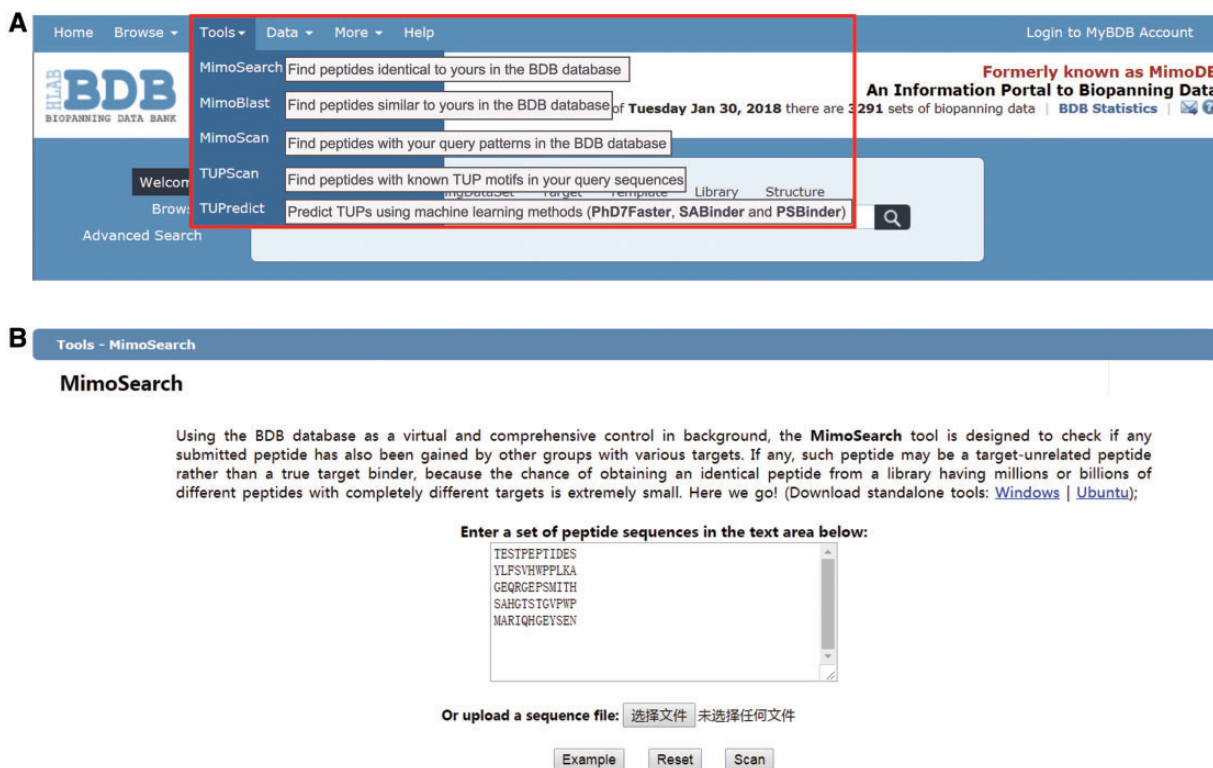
A

Home Browse Tools Data More Help Login to MyBDB Account

HLAB BDB BIOPANNING DATA BANK

MimoSearch Find peptides identical to yours in the BDB database

MimoBlast Find peptides similar to yours in the BDB database

MimoScan Find peptides with your query patterns in the BDB database

TUPScan Find peptides with known TUP motifs in your query sequences

TUPredict Predict TUPs using machine learning methods (PhD7Faster, SABinder and PSBinder)

Formerly known as MimoDB

An Information Portal to Biopanning Data

of Tuesday Jan 30, 2018 there are 3291 sets of biopanning data | BDB Statistics |

Welcom

Brows

Advanced Search

ngDataSet Target Template Library Structure

B

Tools - MimoSearch

MimoSearch

Using the BDB database as a virtual and comprehensive control in background, the MimoSearch tool is designed to check if any submitted peptide has also been gained by other groups with various targets. If any, such peptide may be a target-unrelated peptide rather than a true target binder, because the chance of obtaining an identical peptide from a library having millions or billions of different peptides with completely different targets is extremely small. Here we go! (Download standalone tools: Windows | Ubuntu);

Enter a set of peptide sequences in the text area below:

TESTPEPTIDES
YLFSVHWPPLKA
GEQRGEPSMITH
SAHGTSTGVPWP
MARIQHGEYSEN

Or upload a sequence file: 选择文件 未选择任何文件

Example Reset Scan